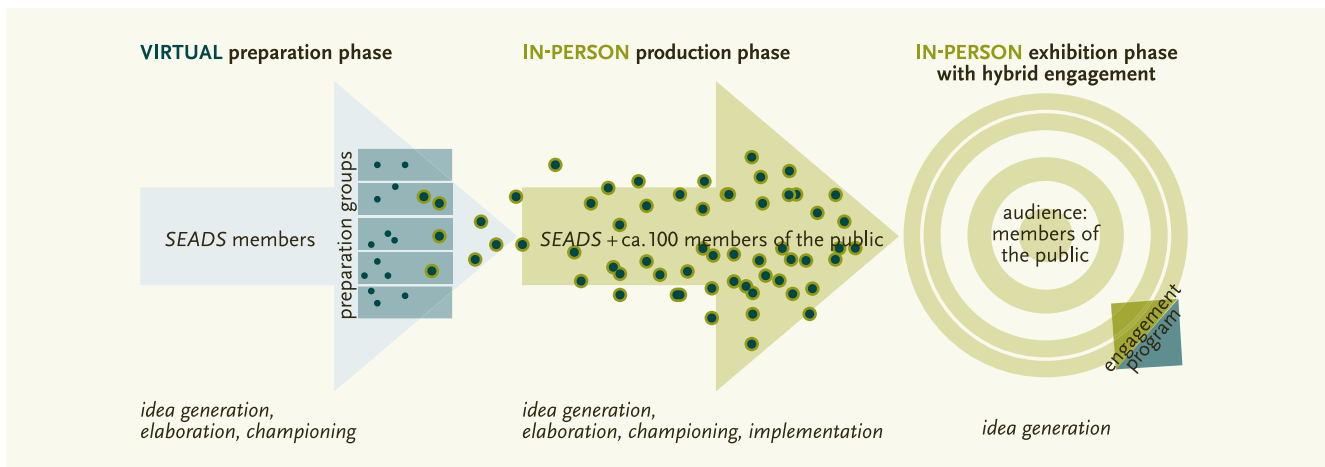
VIRTUAL preparation phase

IN-PERSON production phase

IN-PERSON exhibition phase with hybrid engagement

SEADS members

preparation groups

SEADS + ca. 100 members of the public

audience: members of the public

engagement program

idea generation, elaboration, championing

idea generation, elaboration, championing, implementation

idea generation